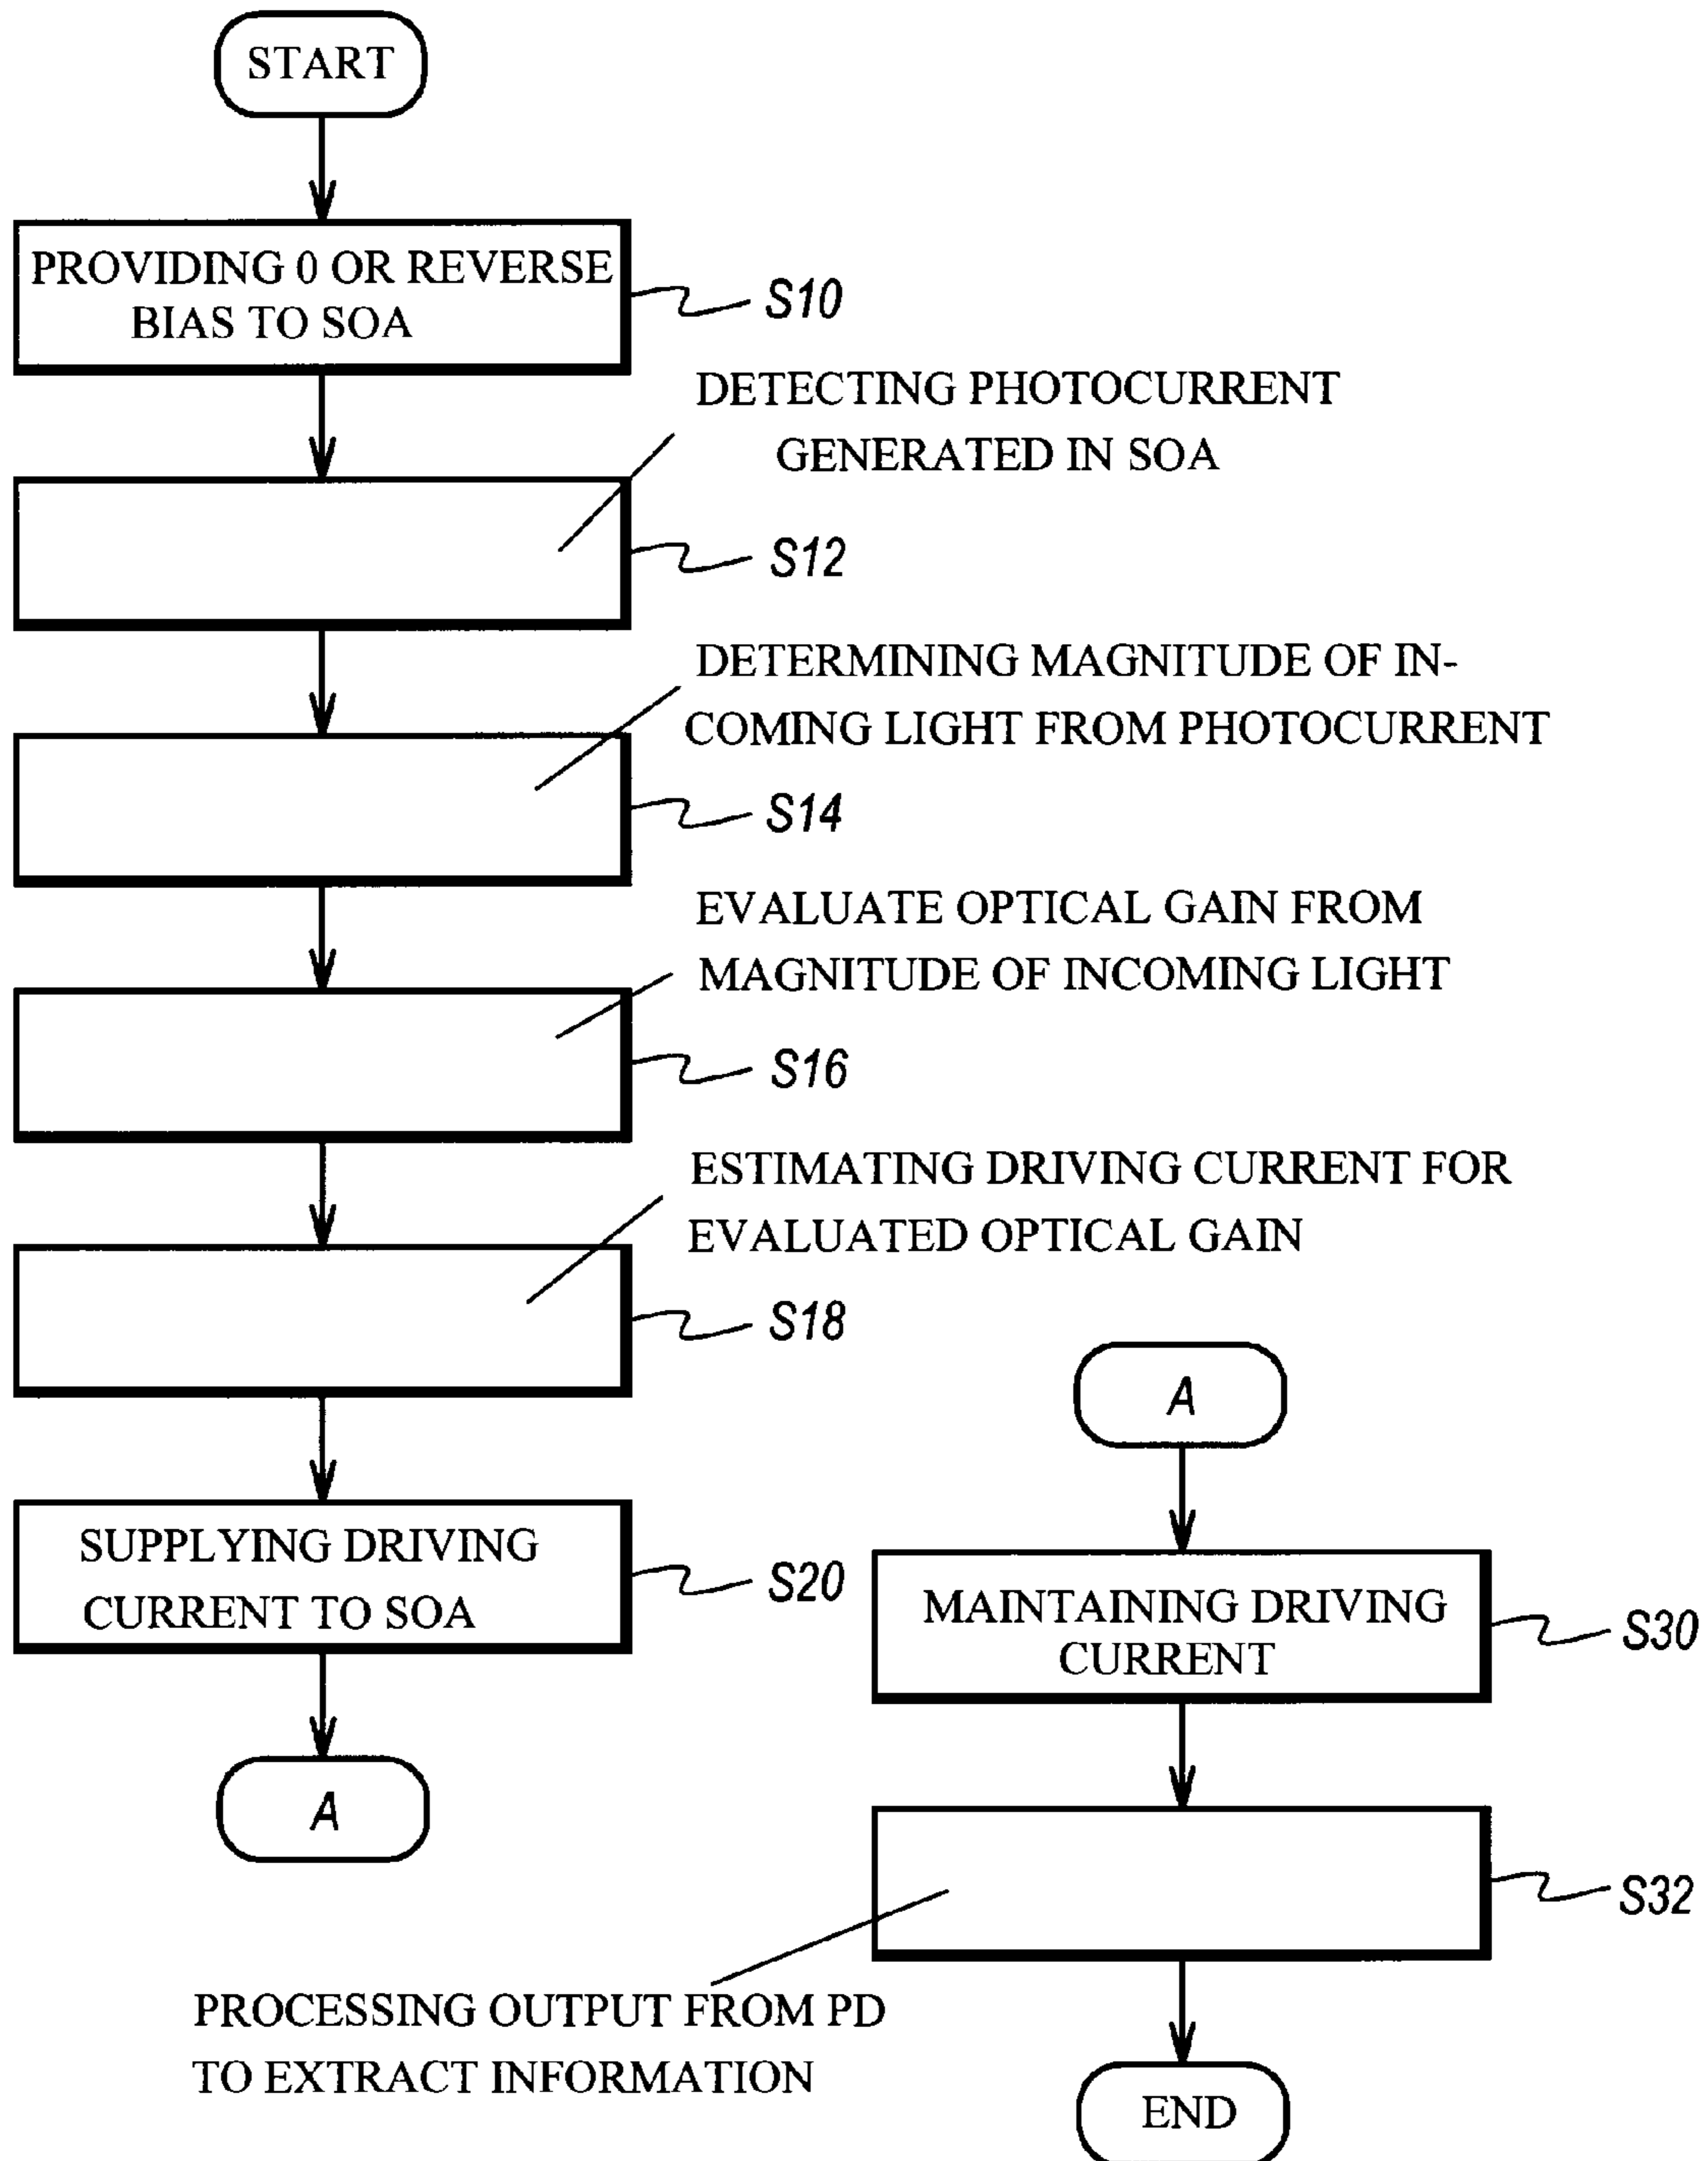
START

PROVIDING 0 OR REVERSE BIAS TO SOA

S10

DETECTING PHOTOCURRENT GENERATED IN SOA

S12

DETERMINING MAGNITUDE OF INCOMING LIGHT FROM PHOTOCURRENT

S14

EVALUATE OPTICAL GAIN FROM MAGNITUDE OF INCOMING LIGHT

S16

ESTIMATING DRIVING CURRENT FOR EVALUATED OPTICAL GAIN

S18

SUPPLYING DRIVING CURRENT TO SOA

S20

A

A

MAINTAINING DRIVING CURRENT

S30

S32

PROCESSING OUTPUT FROM PD TO EXTRACT INFORMATION

END